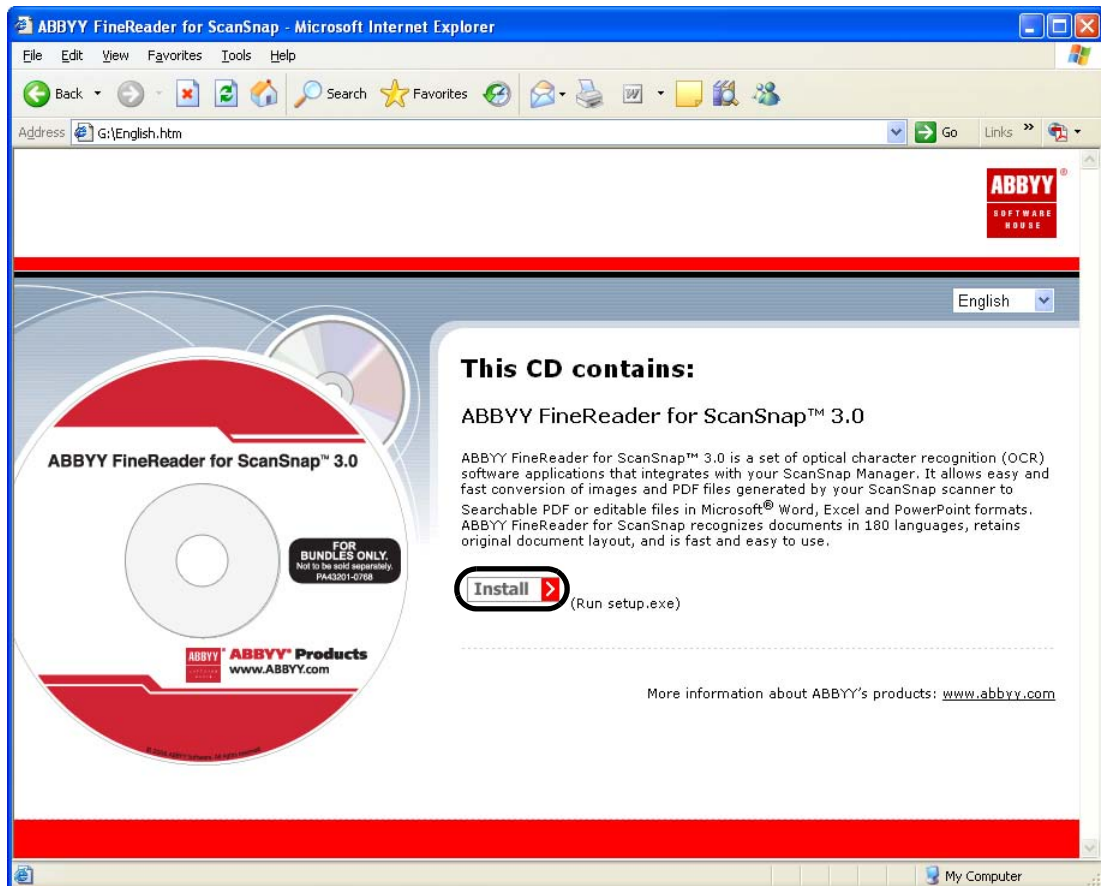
ABBYY FineReader for ScanSnap - Microsoft Internet Explorer

File Edit View Favorites Tools Help

Back Search Favorites

Address G:\English.htm Go Links »

ABBYY® SOFTWARE HOUSE

English

ABBYY FineReader for ScanSnap™ 3.0

FOR BUNDLES ONLY. Not to be sold separately. PA43201-0768

ABBYY ABBYY® Products www.ABBYY.com

© 2006 ABBYY Software. All rights reserved.

This CD contains:

ABBYY FineReader for ScanSnap™ 3.0

ABBYY FineReader for ScanSnap™ 3.0 is a set of optical character recognition (OCR) software applications that integrates with your ScanSnap Manager. It allows easy and fast conversion of images and PDF files generated by your ScanSnap scanner to Searchable PDF or editable files in Microsoft® Word, Excel and PowerPoint formats. ABBYY FineReader for ScanSnap recognizes documents in 180 languages, retains original document layout, and is fast and easy to use.

Install (Run setup.exe)

More information about ABBYY's products: www.abbyy.com

My Computer